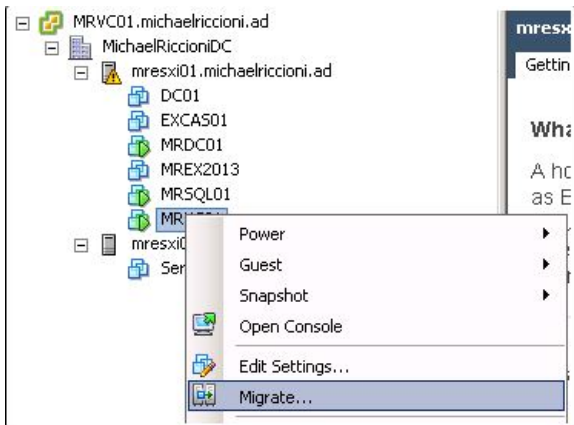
MRVC01.michaelriccioni.ad
MichaelRiccioniDC
mresxi01.michaelriccioni.ad
DC01
EXCAS01
MRDC01
MREX2013
MRSQL01
MR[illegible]
mresxi0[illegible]
Ser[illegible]

mresx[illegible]
Gettin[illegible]
Wha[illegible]
A ho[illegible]
as E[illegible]

Power
Guest
Snapshot
Open Console
Edit Settings...
Migrate...